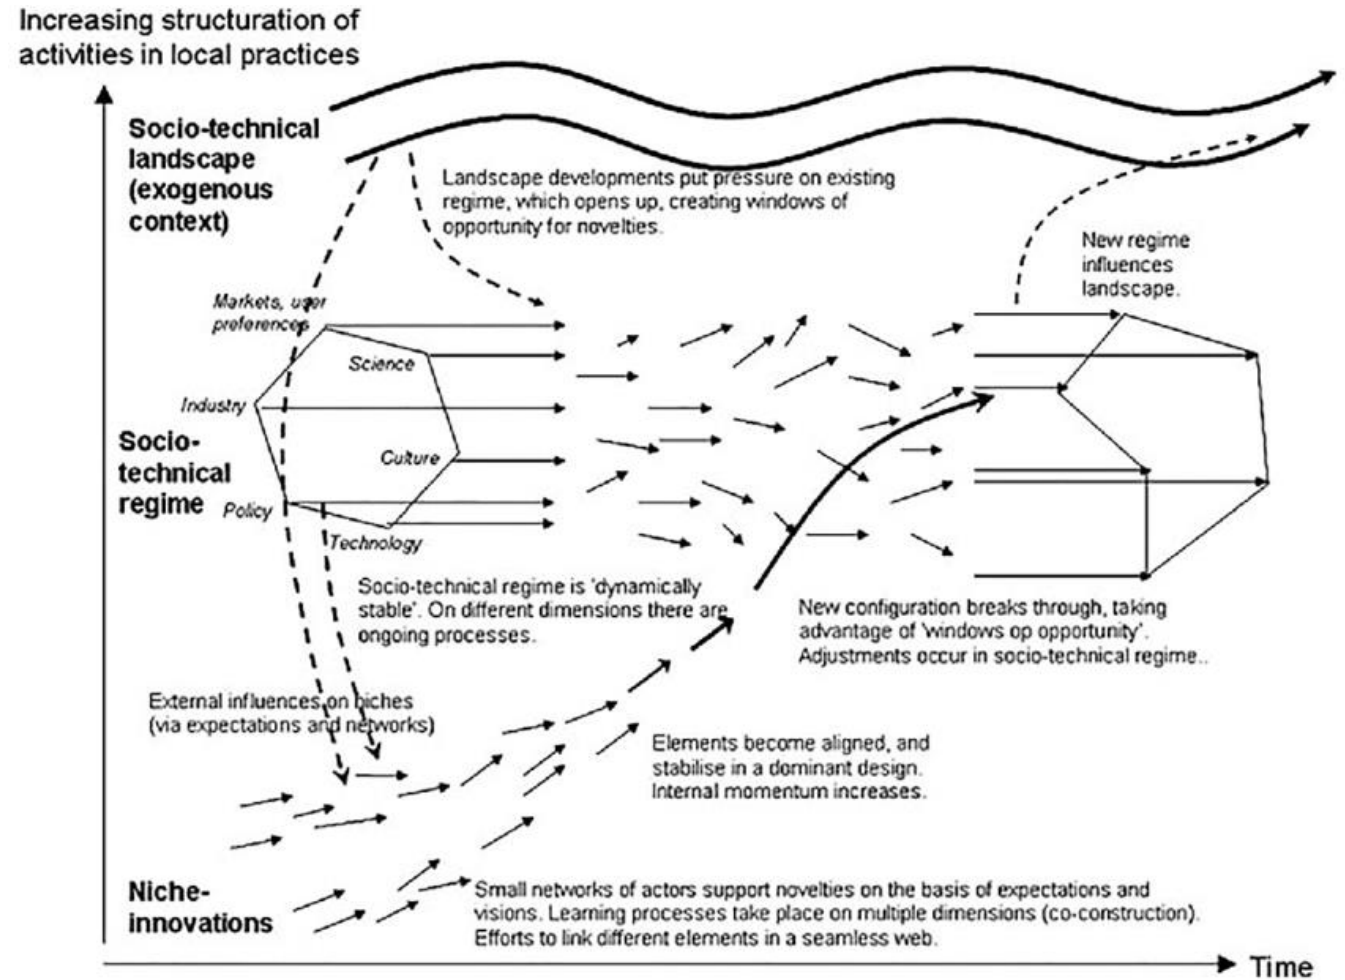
Increasing structuration of activities in local practices

Socio-technical landscape (exogenous context)

Landscape developments put pressure on existing regime, which opens up, creating windows of opportunity for novelties.

New regime influences landscape.

Markets, user preferences

Science

Industry

Socio-technical regime

Culture

Policy

Technology

Socio-technical regime is 'dynamically stable'. On different dimensions there are ongoing processes.

New configuration breaks through, taking advantage of 'windows op opportunity'. Adjustments occur in socio-technical regime..

External influences on niches (via expectations and networks)

Elements become aligned, and stabilise in a dominant design. Internal momentum increases.

Niche-innovations

Small networks of actors support novelties on the basis of expectations and visions. Learning processes take place on multiple dimensions (co-construction). Efforts to link different elements in a seamless web.

Time